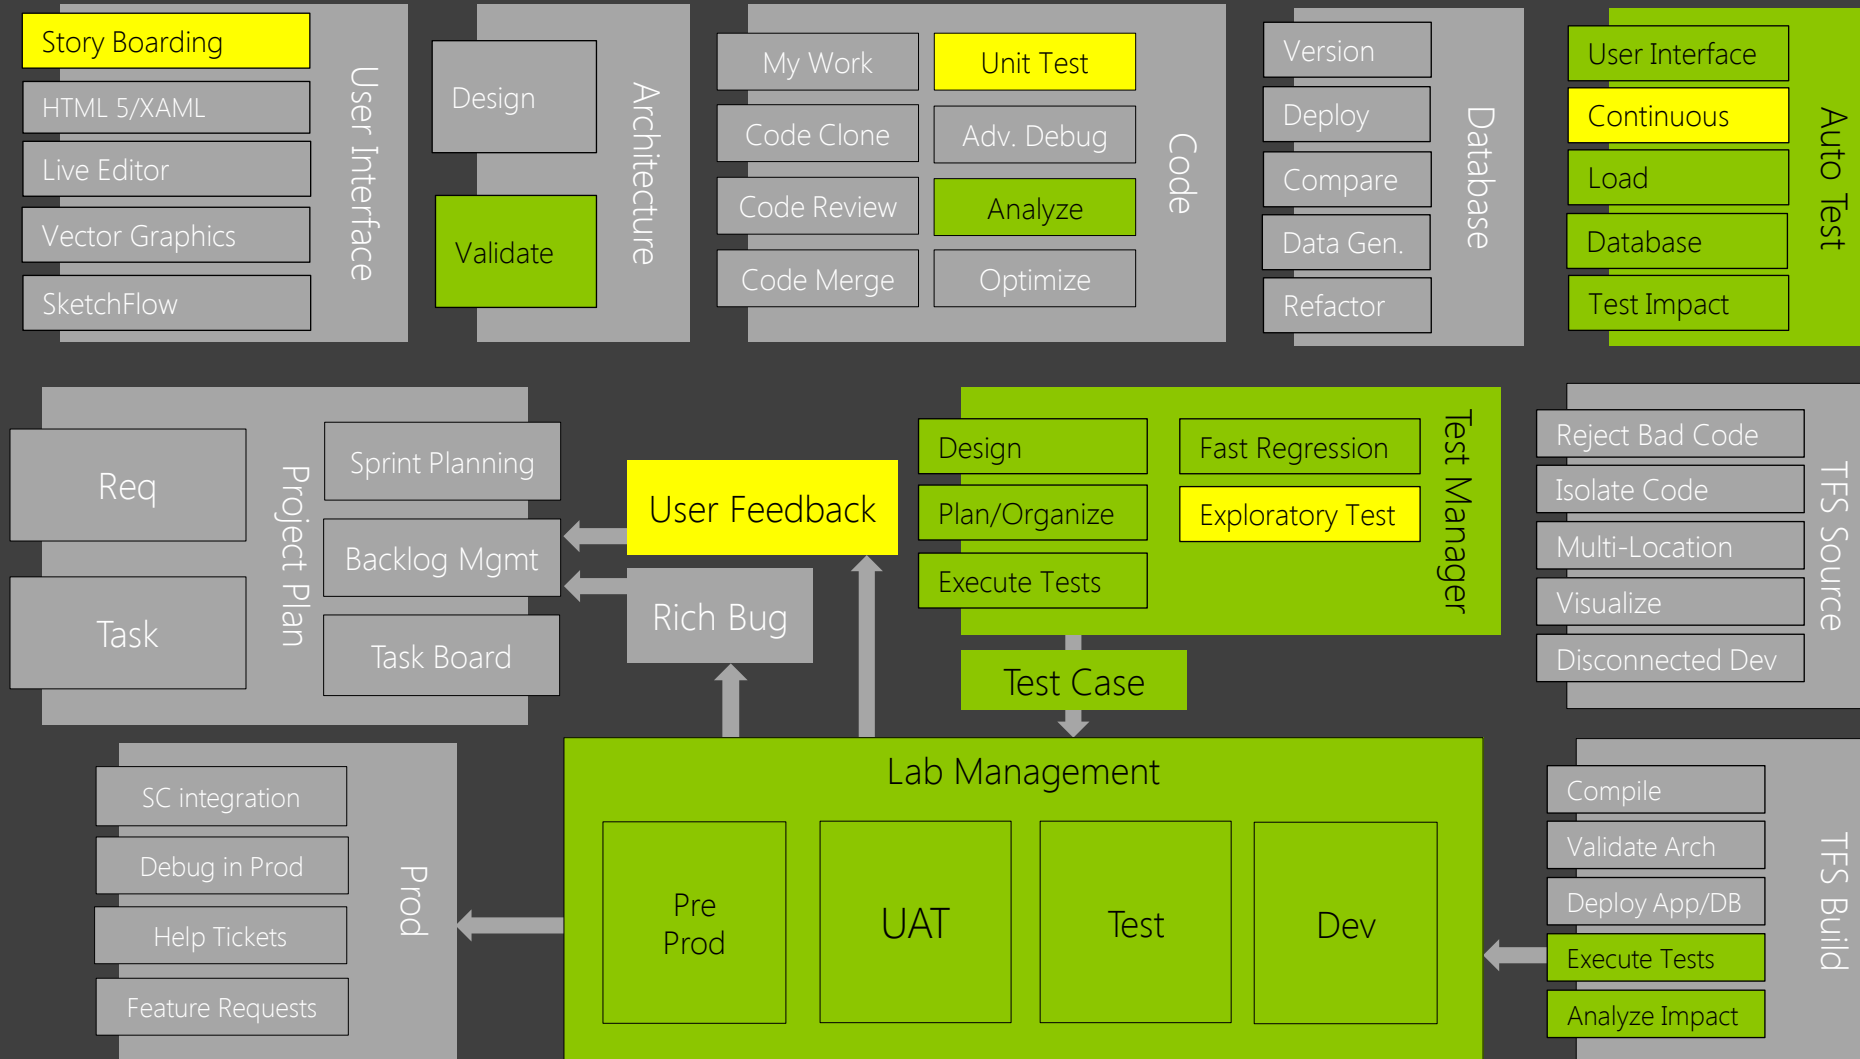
Story Boarding
HTML 5/XAML
Live Editor
Vector Graphics
SketchFlow
User Interface

Design
Validate
Architecture

My Work
Unit Test
Code Clone
Adv. Debug
Code Review
Analyze
Code Merge
Optimize
Code

Version
Deploy
Compare
Data Gen.
Refactor
Database

User Interface
Continuous
Load
Database
Test Impact
Auto Test

Req
Task
Project Plan
Sprint Planning
Backlog Mgmt
Task Board

User Feedback
Rich Bug

Design
Plan/Organize
Execute Tests
Fast Regression
Exploratory Test
Test Manager

Test Case

Reject Bad Code
Isolate Code
Multi-Location
Visualize
Disconnected Dev
TFS Source

SC integration
Debug in Prod
Help Tickets
Feature Requests
Prod

Lab Management
Pre Prod
UAT
Test
Dev

Compile
Validate Arch
Deploy App/DB
Execute Tests
Analyze Impact
TFS Build